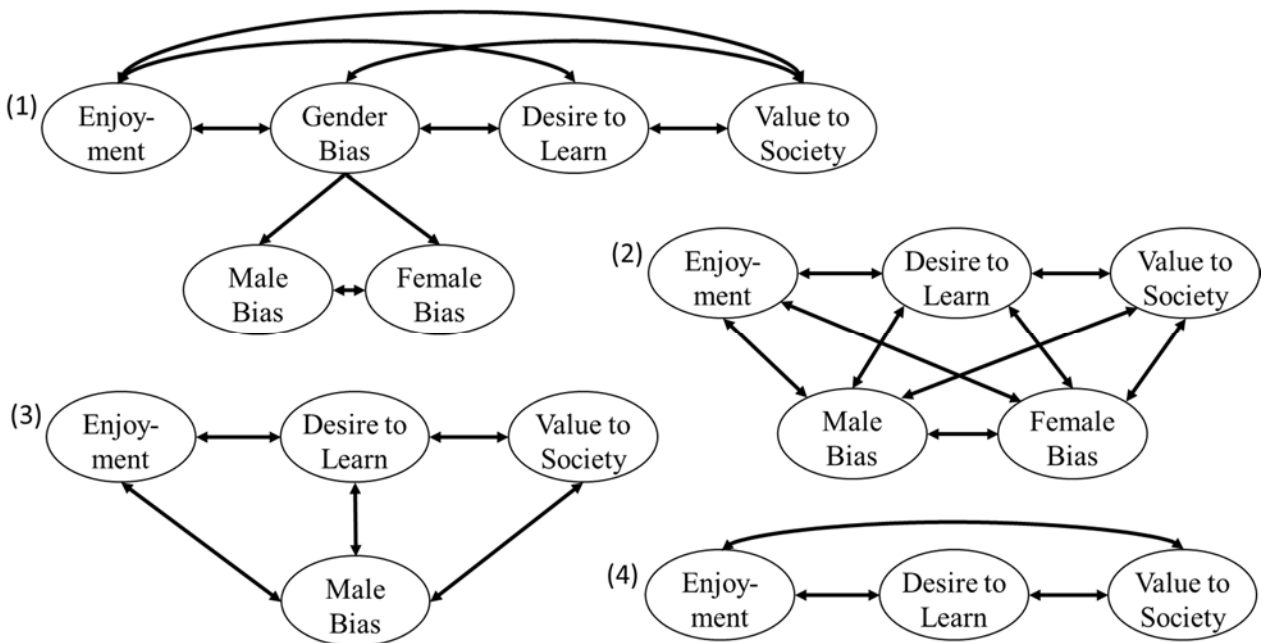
(1) Enjoyment

Gender Bias

Desire to Learn

Value to Society

Male Bias

Female Bias

(2) Enjoyment

Desire to Learn

Value to Society

Male Bias

Female Bias

(3) Enjoyment

Desire to Learn

Value to Society

Male Bias

(4) Enjoyment

Desire to Learn

Value to Society